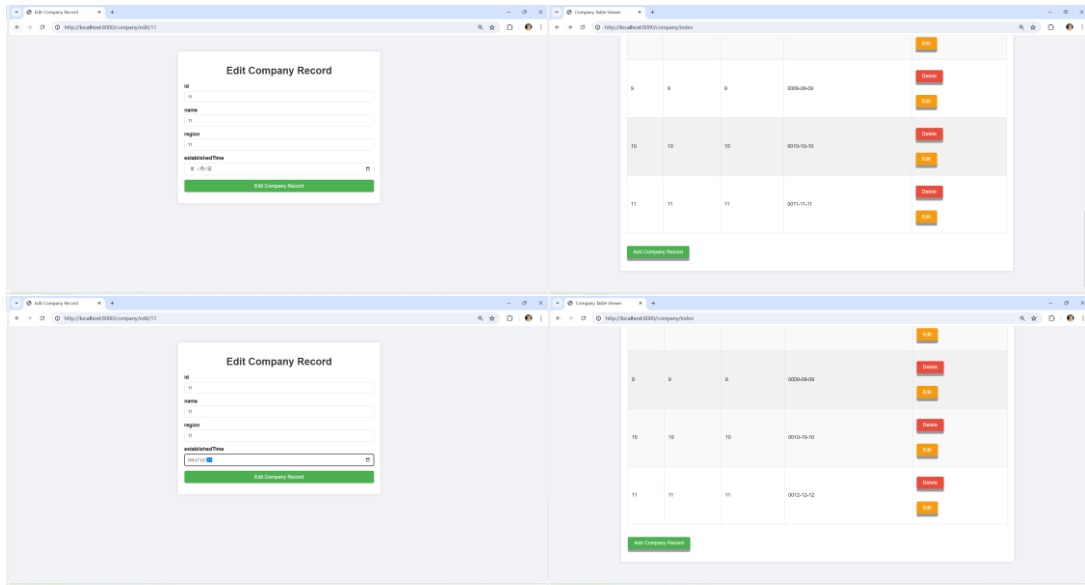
Edit Company Record
http://localhost:8080/company/edit/11

Edit Company Record

id
11
name
11
region
11
establishedTime
年 /月/日
Edit Company Record

Company Table Viewer
http://localhost:8080/company/index

| | | | | Edit |
|---|---|---|---|---|
| 9 | 9 | 9 | 0009-09-09 | Delete Edit |
| 10 | 10 | 10 | 0010-10-10 | Delete Edit |
| 11 | 11 | 11 | 0011-11-11 | Delete Edit |

Add Company Record

Edit Company Record
http://localhost:8080/company/edit/11

Edit Company Record

id
11
name
11
region
11
establishedTime
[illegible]
Edit Company Record

Company Table Viewer
http://localhost:8080/company/index

| | | | | Edit |
|---|---|---|---|---|
| 9 | 9 | 9 | 0009-09-09 | Delete Edit |
| 10 | 10 | 10 | 0010-10-10 | Delete Edit |
| 11 | 11 | 11 | 0012-12-12 | Delete Edit |

Add Company Record